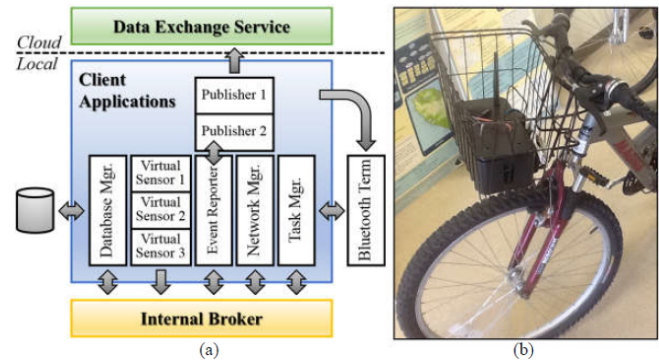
Data Exchange Service

Cloud

Local

Client Applications

Publisher 1

Publisher 2

Database Mgr.

Virtual Sensor 1

Virtual Sensor 2

Virtual Sensor 3

Event Reporter

Network Mgr.

Task Mgr.

Bluetooth Term

Internal Broker

(a)

(b)